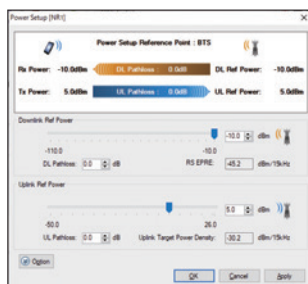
Power Setup [NR1]

Power Setup Reference Point : BTS

Rx Power: -10.0dBm
DL Pathloss : 0.0dB
DL Ref Power: -10.0dBm

Tx Power: 5.0dBm
UL Pathloss : 0.0dB
UL Ref Power: 5.0dBm

Downlink Ref Power

-10.0 dBm

-110.0
-10.0

DL Pathloss: 0.0 dB

RS EPRE: -45.2 dBm/15kHz

Uplink Ref Power

5.0 dBm

-50.0
26.0

UL Pathloss: 0.0 dB

Uplink Target Power Density: -30.2 dBm/15kHz

Option

OK
Cancel
Apply